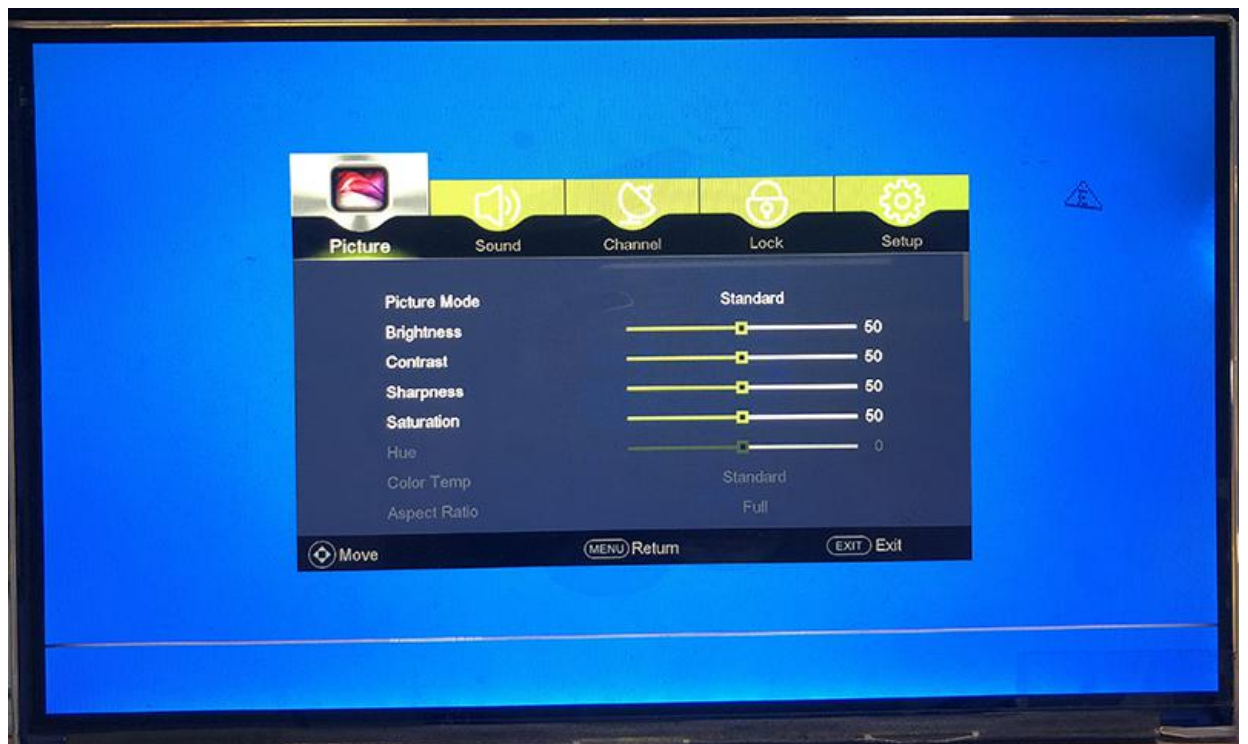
Picture Sound Channel Lock Setup

| | |
|---|---|
| Picture Mode | Standard |
| Brightness | 50 |
| Contrast | 50 |
| Sharpness | 50 |
| Saturation | 50 |
| Hue | 0 |
| Color Temp | Standard |
| Aspect Ratio | Full |

Move MENU Return EXIT Exit